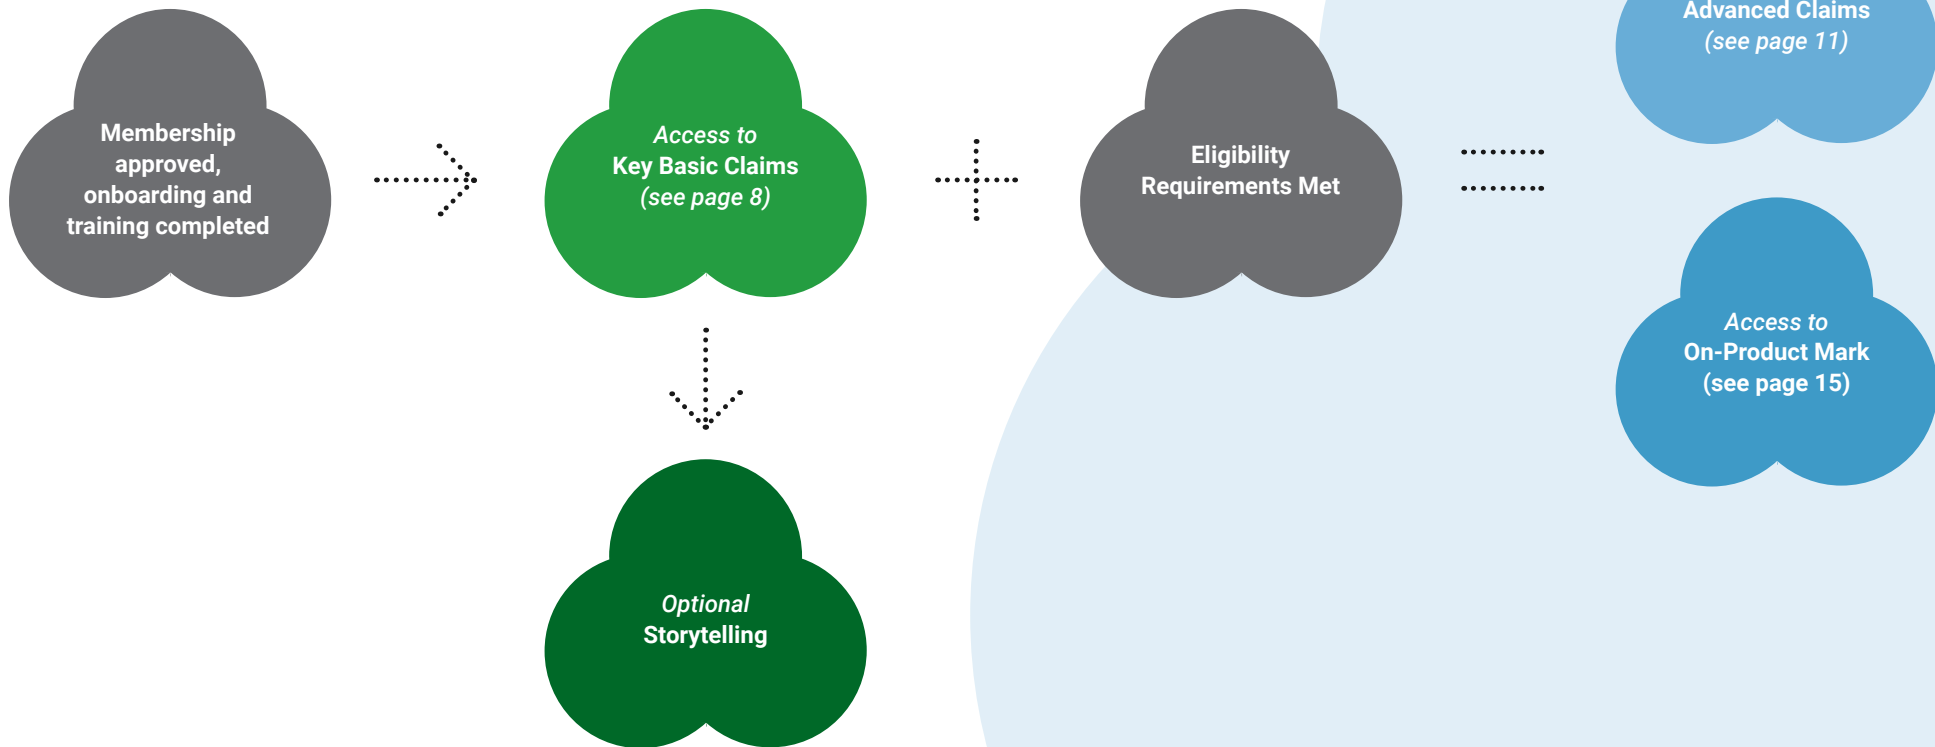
Membership approved, onboarding and training completed

Access to
Key Basic Claims
(see page 8)

Optional
Storytelling

Eligibility
Requirements Met

Advanced Claims
(see page 11)

Access to
On-Product Mark
(see page 15)